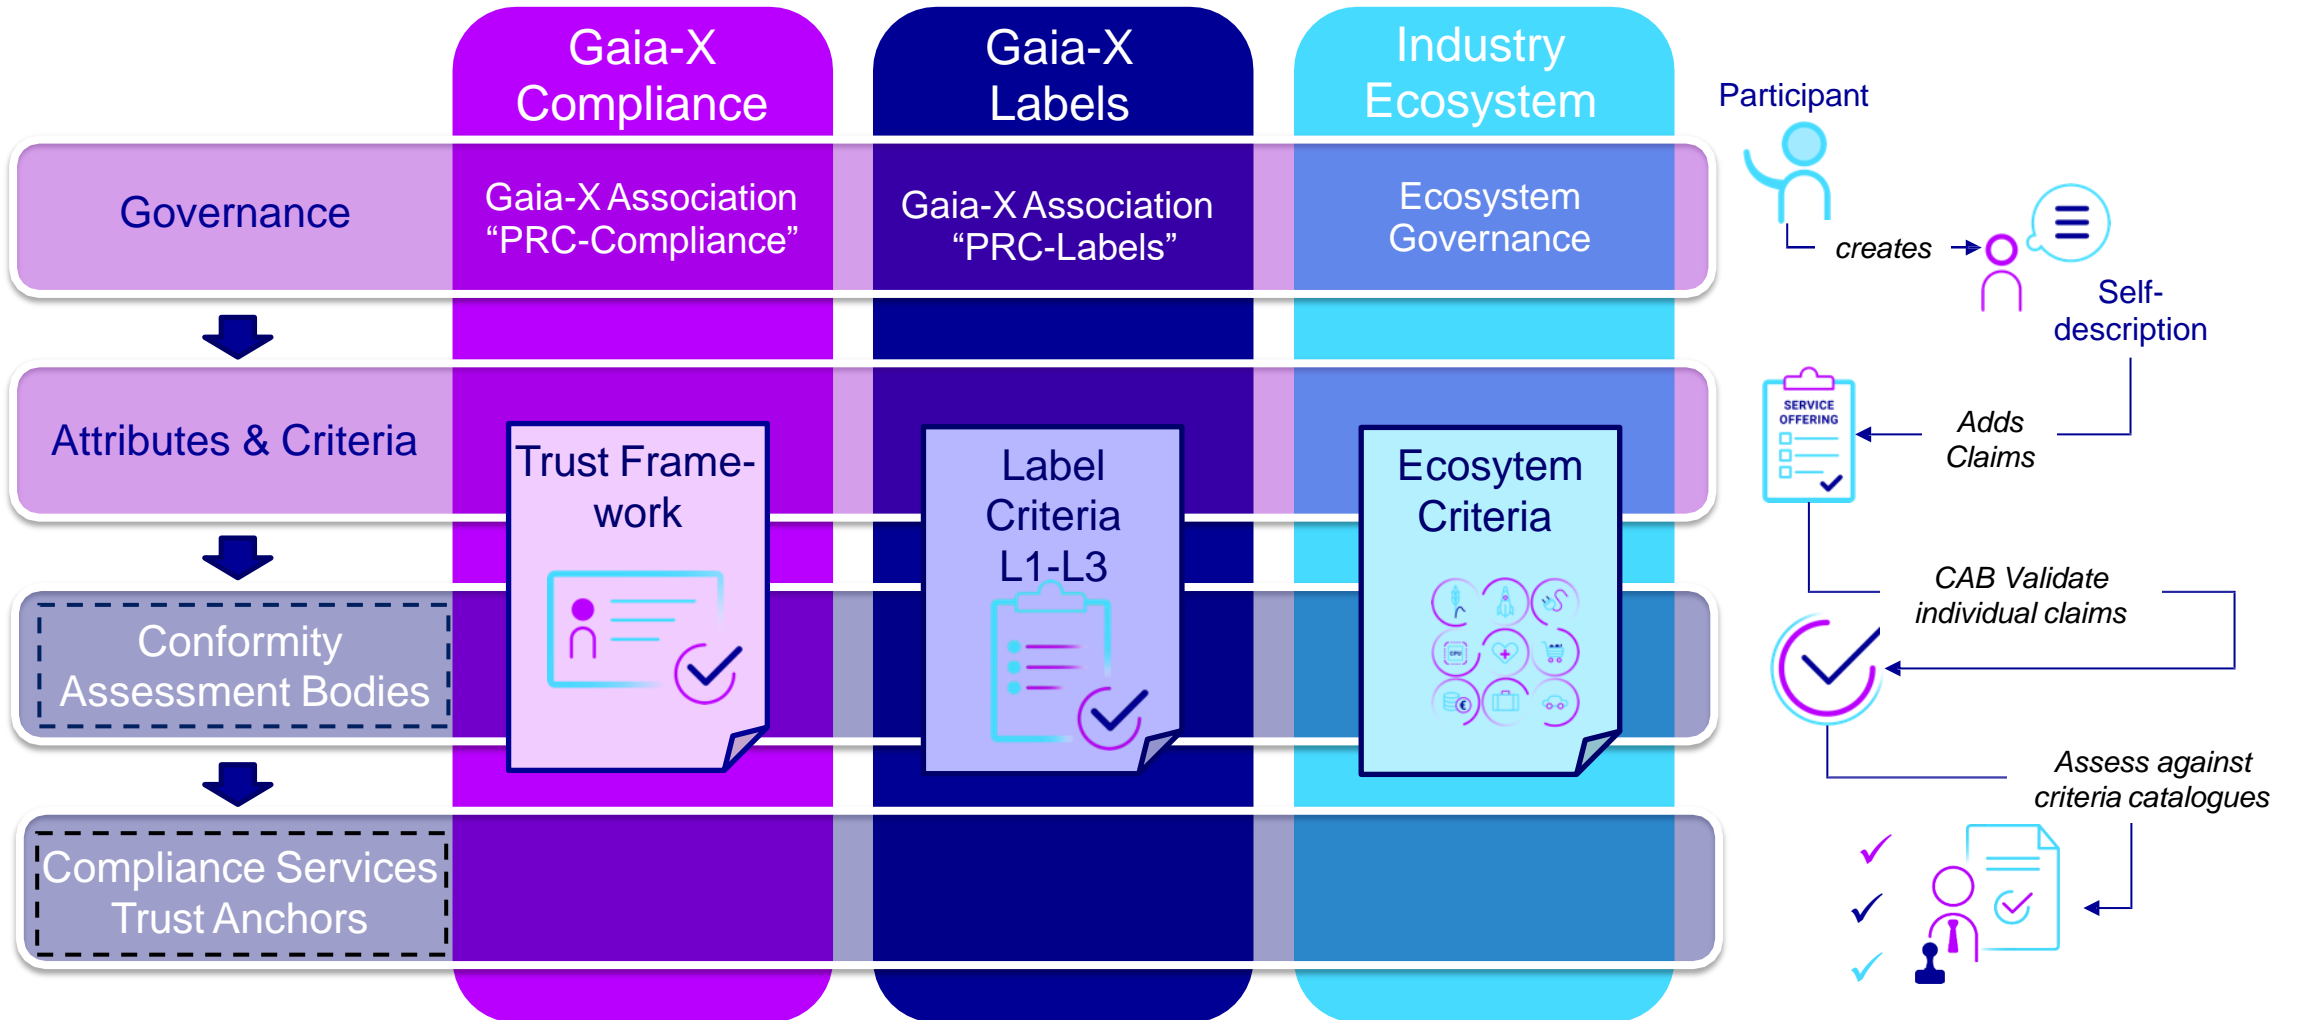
Gaia-X Compliance

Gaia-X Labels

Industry Ecosystem

Participant

Governance

Gaia-X Association “PRC-Compliance”

Gaia-X Association “PRC-Labels”

Ecosystem Governance

creates

Self-description

Attributes & Criteria

Trust Frame-work

Label Criteria L1-L3

Ecosystem Criteria

SERVICE OFFERING

Adds Claims

Conformity Assessment Bodies

CAB Validate individual claims

Assess against criteria catalogues

Compliance Services Trust Anchors